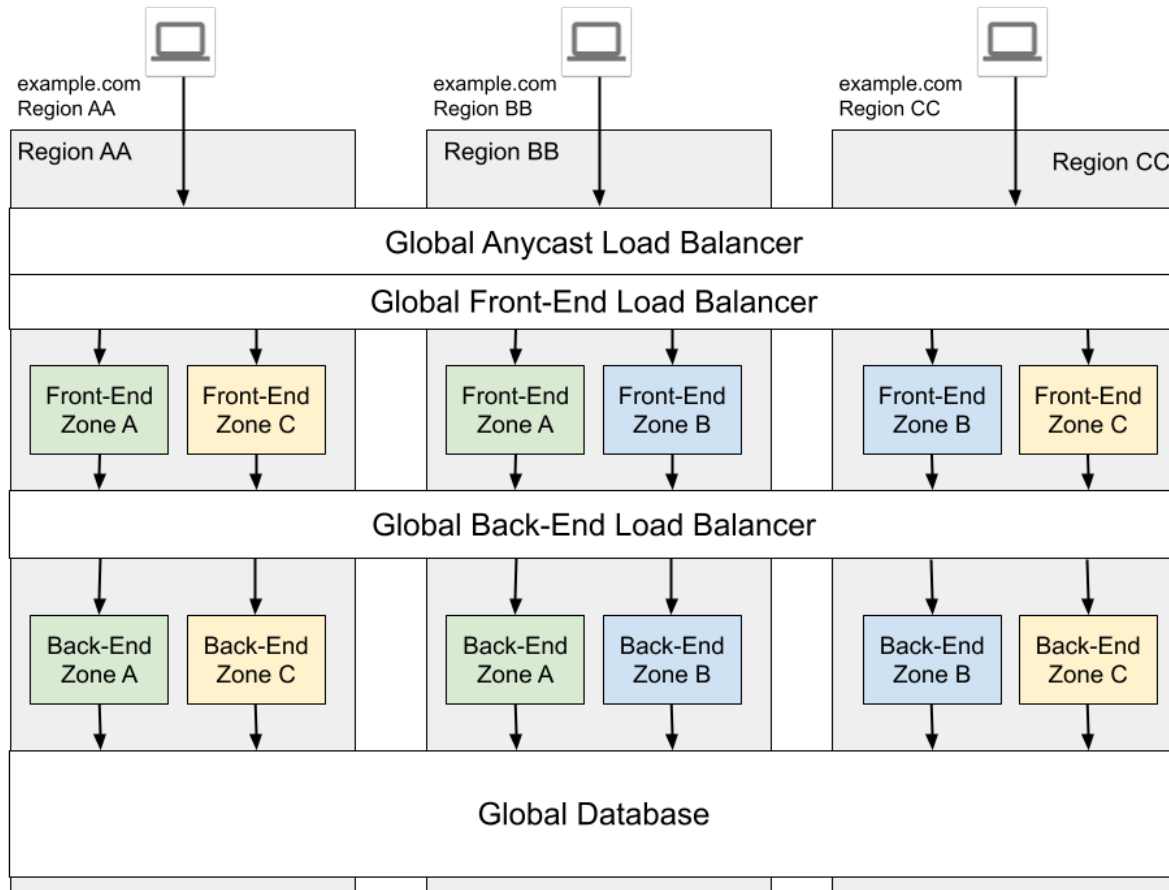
example.com
Region AA

example.com
Region BB

example.com
Region CC

Region AA

Region BB

Region CC

Global Anycast Load Balancer

Global Front-End Load Balancer

Front-End Zone A

Front-End Zone C

Front-End Zone A

Front-End Zone B

Front-End Zone B

Front-End Zone C

Global Back-End Load Balancer

Back-End Zone A

Back-End Zone C

Back-End Zone A

Back-End Zone B

Back-End Zone B

Back-End Zone C

Global Database